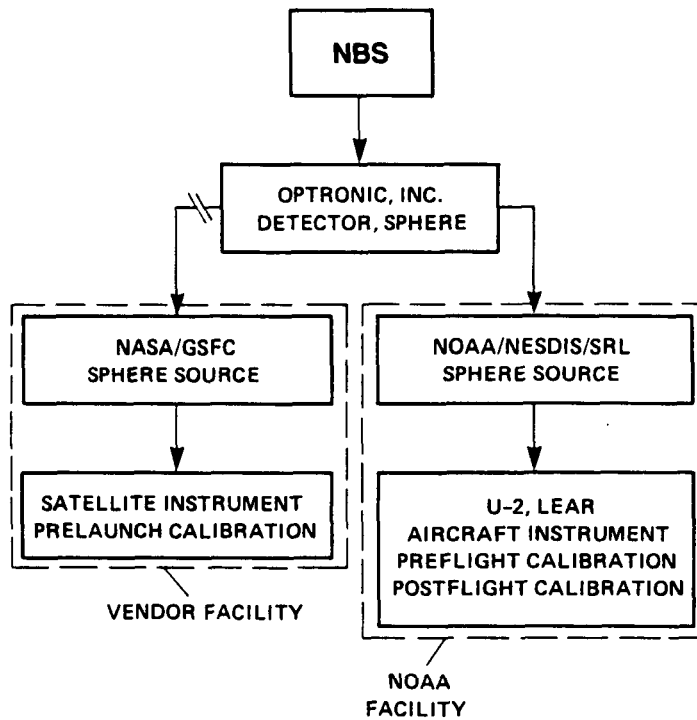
NBS

OPTRONIC, INC.
DETECTOR, SPHERE

NASA/GSFC
SPHERE SOURCE

SATELLITE INSTRUMENT
PRELAUNCH CALIBRATION

VENDOR FACILITY

NOAA/NESDIS/SRL
SPHERE SOURCE

U-2, LEAR
AIRCRAFT INSTRUMENT
PREFLIGHT CALIBRATION
POSTFLIGHT CALIBRATION

NOAA
FACILITY